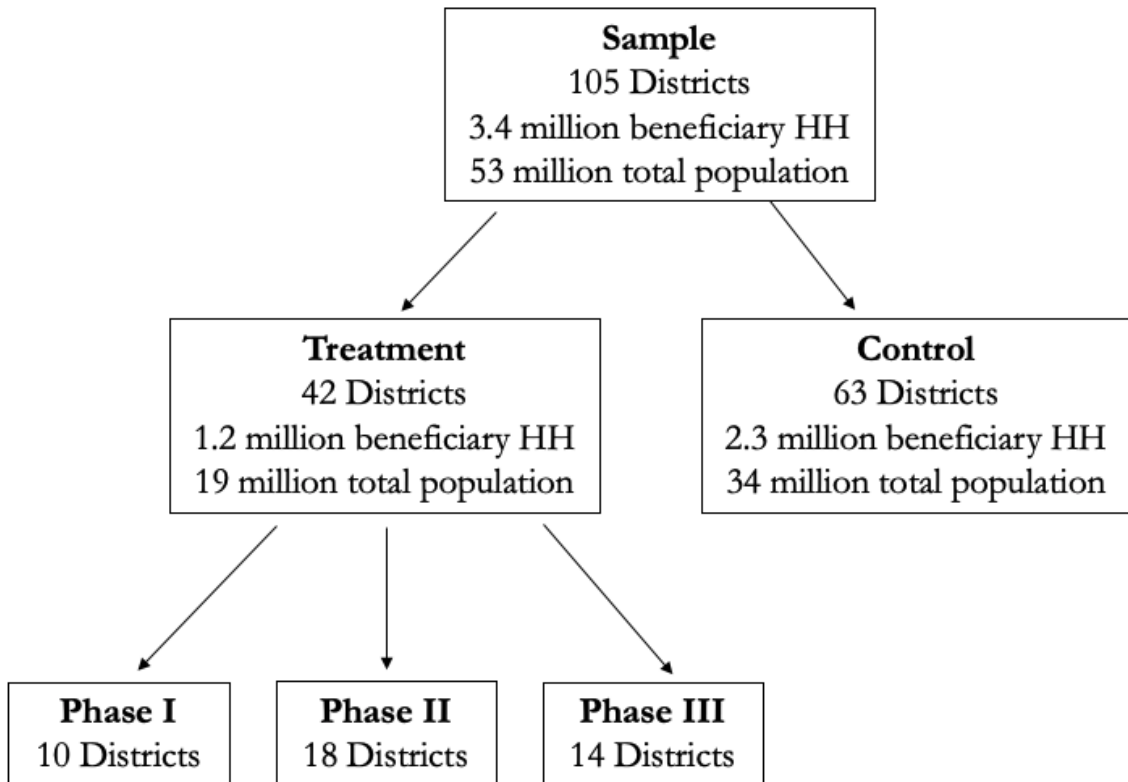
**Sample**
105 Districts
3.4 million beneficiary HH
53 million total population

**Treatment**
42 Districts
1.2 million beneficiary HH
19 million total population

**Control**
63 Districts
2.3 million beneficiary HH
34 million total population

**Phase I**
10 Districts

**Phase II**
18 Districts

**Phase III**
14 Districts